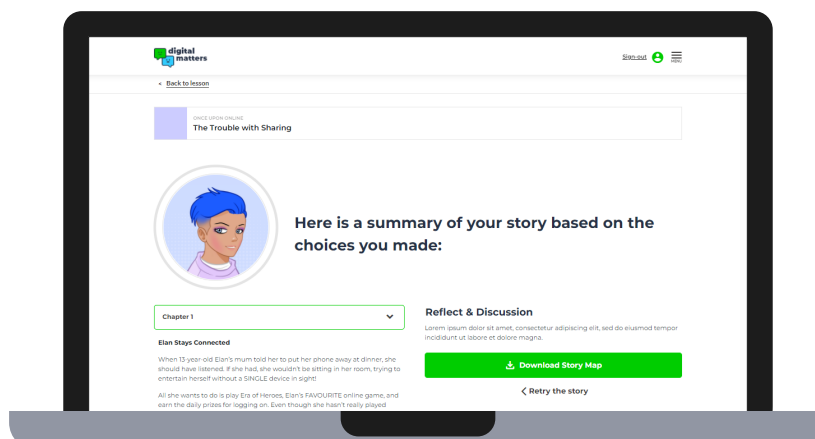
digital matters

Sign-out

MENU

< Back to lesson

ONCE UPON ONLINE
The Trouble with Sharing

Here is a summary of your story based on the choices you made:

Chapter 1

Elan Stays Connected

When 13-year-old Elan's mum told her to put her phone away at dinner, she should have listened. If she had, she wouldn't be sitting in her room, trying to entertain herself without a SINGLE device in sight!

All she wants to do is play Era of Heroes, Elan's FAVOURITE online game, and earn the daily prizes for logging on. Even though she hasn't really played

Reflect & Discussion

Lorem ipsum dolor sit amet, consectetur adipiscing elit, sed do eiusmod tempor incididunt ut labore et dolore magna.

Download Story Map

< Retry the story